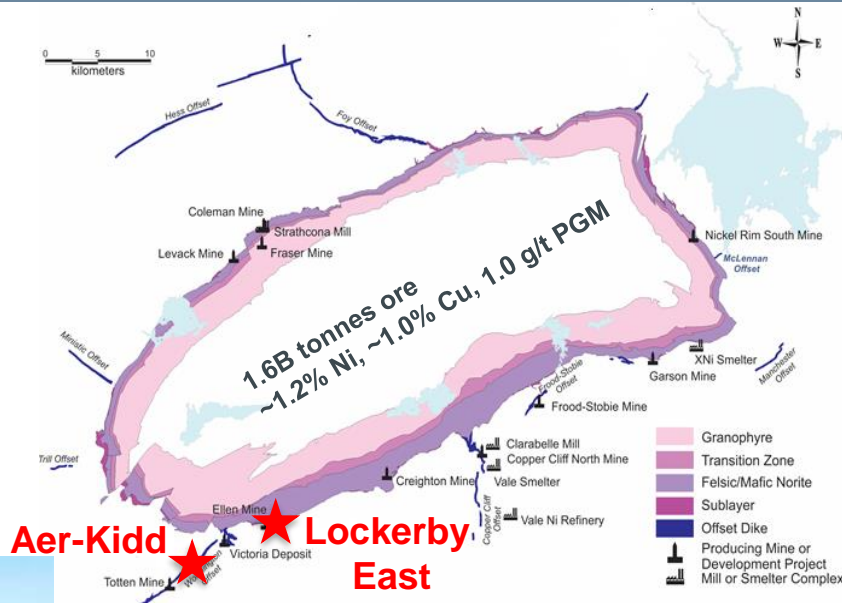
0 5 10
kilometers

N
W E
S

Hess Offset
Foy Offset
Coleman Mine
Strathcona Mill
Levack Mine
Fraser Mine
Nickel Rim South Mine
McLennan Offset
Ministic Offset

1.6B tonnes ore
~1.2% Ni, ~1.0% Cu, 1.0 g/t PGM

XNi Smelter
Manchester Offset
Garson Mine
Frood-Stobie Offset
Frood-Stobie Mine
Trill Offset
Clarabelle Mill
Copper Cliff North Mine
Creighton Mine
Vale Smelter
Copper Cliff Offset
Vale Ni Refinery
Ellen Mine
Victoria Deposit
Worthington Offset
Totten Mine

Aer-Kidd
Lockerby East

Granophyre
Transition Zone
Felsic/Mafic Norite
Sublayer
Offset Dike
Producing Mine or Development Project
Mill or Smelter Complex